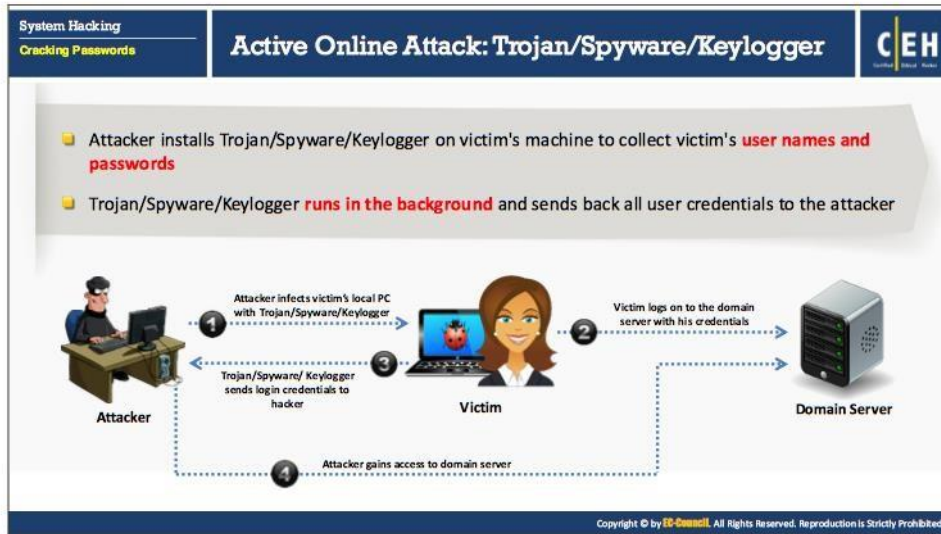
System Hacking
Cracking Passwords

Active Online Attack: Trojan/Spyware/Keylogger

C|EH
Certified Ethical Hacker

Attacker installs Trojan/Spyware/Keylogger on victim's machine to collect victim's user names and passwords

Trojan/Spyware/Keylogger runs in the background and sends back all user credentials to the attacker

1 Attacker infects victim's local PC with Trojan/Spyware/Keylogger

2 Victim logs on to the domain server with his credentials

3 Trojan/Spyware/ Keylogger sends login credentials to hacker

Attacker

Victim

Domain Server

4 Attacker gains access to domain server

Copyright © by EC-Council. All Rights Reserved. Reproduction is Strictly Prohibited.